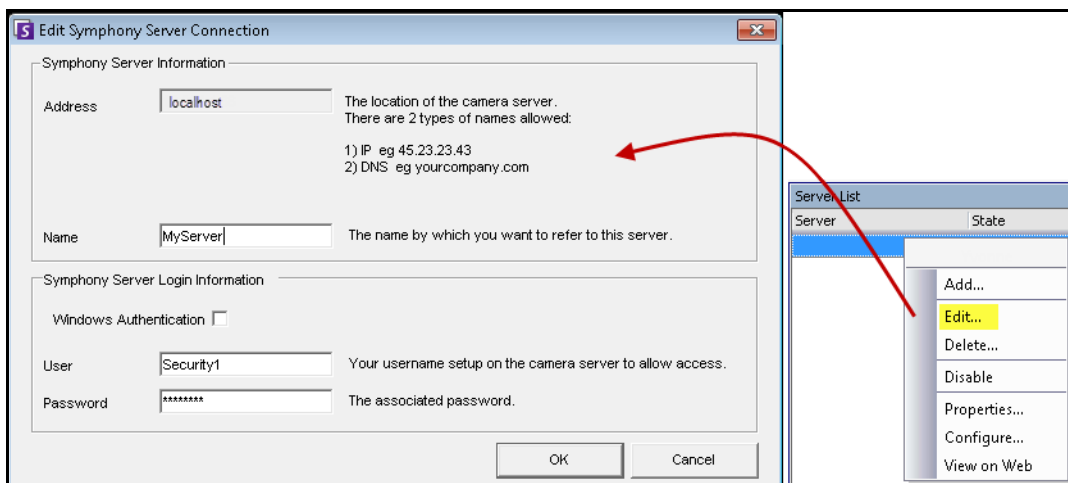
Edit Symphony Server Connection

Symphony Server Information

Address localhost The location of the camera server. There are 2 types of names allowed:

1) IP eg 45.23.23.43
2) DNS eg yourcompany.com

Name MyServer The name by which you want to refer to this server.

Symphony Server Login Information

Windows Authentication

User Security1 Your username setup on the camera server to allow access.

Password ******** The associated password.

OK Cancel

Server List

| Server | State |
|---|---|

Add...
Edit...
Delete...
Disable
Properties...
Configure...
View on Web